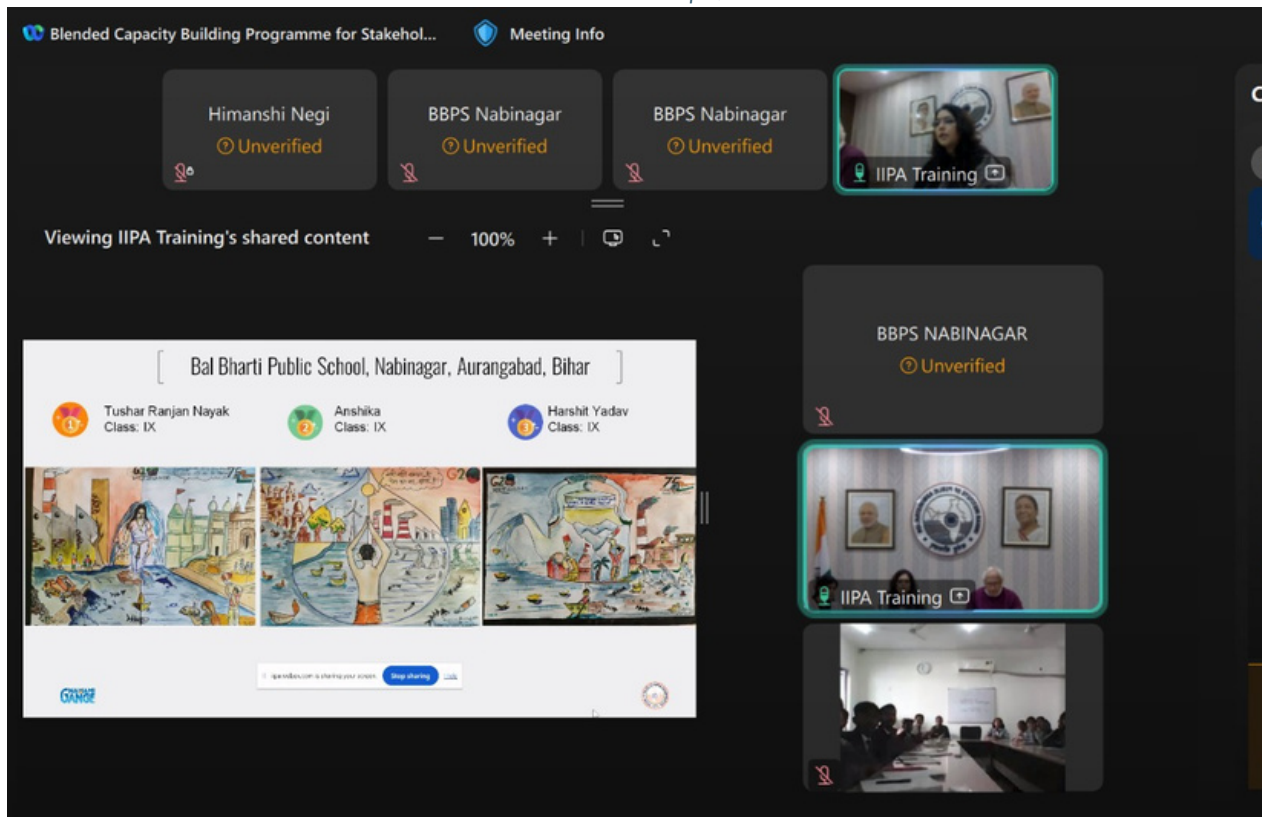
Blended Capacity Building Programme for Stakehol...

Meeting Info

Himanshi Negi
Unverified

BBPS Nabinagar
Unverified

BBPS Nabinagar
Unverified

IIPA Training

Viewing IIPA Training's shared content

100%

Bal Bharti Public School, Nabinagar, Aurangabad, Bihar

1 Tushar Ranjan Nayak
Class: IX

2 Anshika
Class: IX

3 Harshit Yadav
Class: IX

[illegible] is sharing your screen. Stop sharing Hide

GANGA

BBPS NABINAGAR
Unverified

IIPA Training